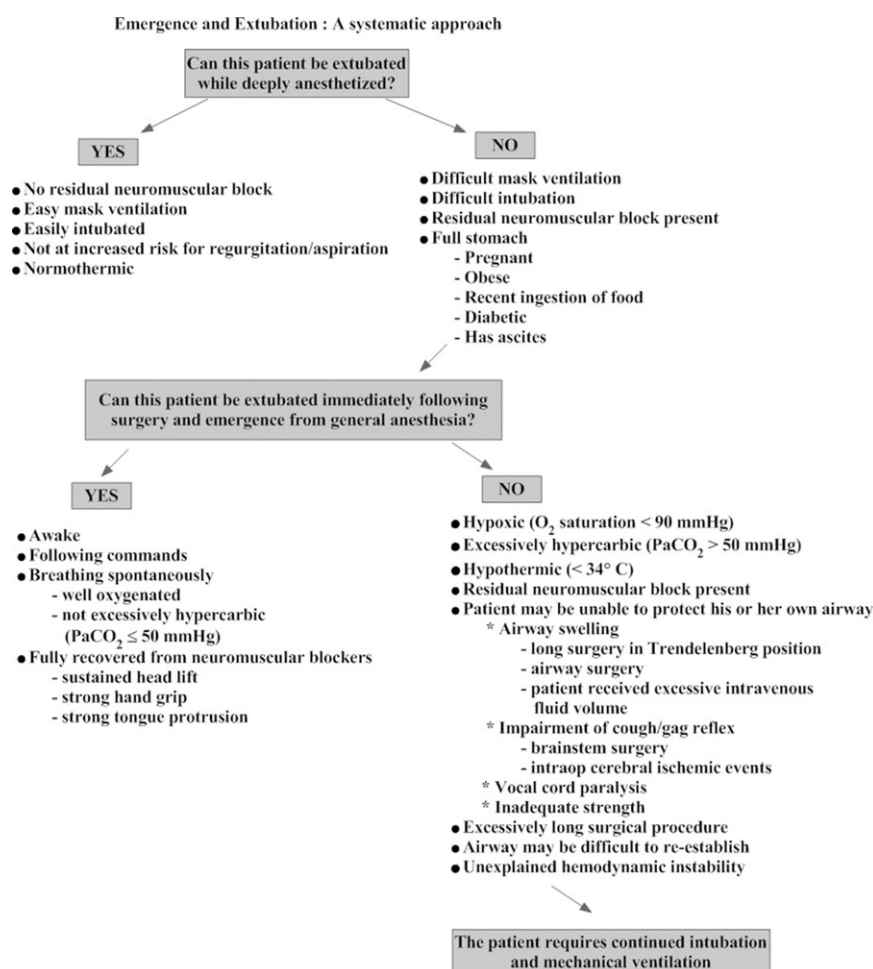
Emergence and Extubation : A systematic approach

Can this patient be extubated while deeply anesthetized?

YES

- No residual neuromuscular block
- Easy mask ventilation
- Easily intubated
- Not at increased risk for regurgitation/aspiration
- Normothermic

NO

- Difficult mask ventilation
- Difficult intubation
- Residual neuromuscular block present
- Full stomach
  - Pregnant
  - Obese
  - Recent ingestion of food
  - Diabetic
  - Has ascites

Can this patient be extubated immediately following surgery and emergence from general anesthesia?

YES

- Awake
- Following commands
- Breathing spontaneously
  - well oxygenated
  - not excessively hypercarbic ($PaCO_2 \leq 50$ mmHg)
- Fully recovered from neuromuscular blockers
  - sustained head lift
  - strong hand grip
  - strong tongue protrusion

NO

- Hypoxic ($O_2$ saturation < 90 mmHg)
- Excessively hypercarbic ($PaCO_2$ > 50 mmHg)
- Hypothermic (< 34° C)
- Residual neuromuscular block present
- Patient may be unable to protect his or her own airway
  * Airway swelling
    - long surgery in Trendelenberg position
    - airway surgery
    - patient received excessive intravenous fluid volume
  * Impairment of cough/gag reflex
    - brainstem surgery
    - intraop cerebral ischemic events
  * Vocal cord paralysis
  * Inadequate strength
- Excessively long surgical procedure
- Airway may be difficult to re-establish
- Unexplained hemodynamic instability

The patient requires continued intubation and mechanical ventilation